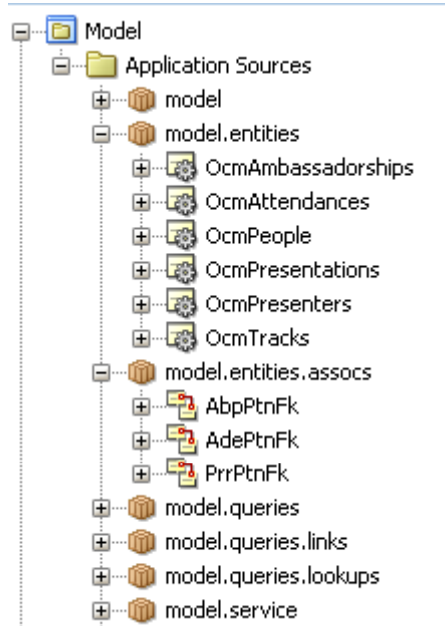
Model
Application Sources
model
model.entities
OcmAmbassadorships
OcmAttendances
OcmPeople
OcmPresentations
OcmPresenters
OcmTracks
model.entities.assocs
AbpPtnFk
AdePtnFk
PrrPtnFk
model.queries
model.queries.links
model.queries.lookups
model.service